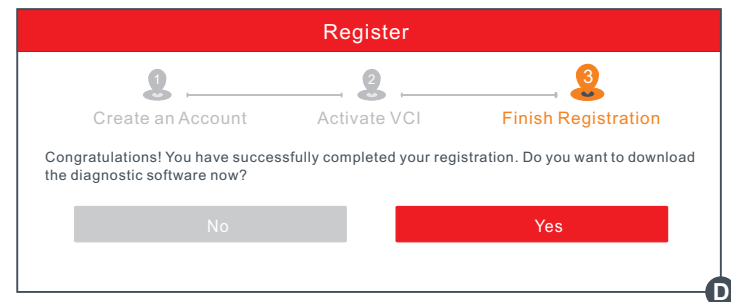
Register

1 Create an Account

2 Activate VCI

3 Finish Registration

Congratulations! You have successfully completed your registration. Do you want to download the diagnostic software now?

No

Yes

D